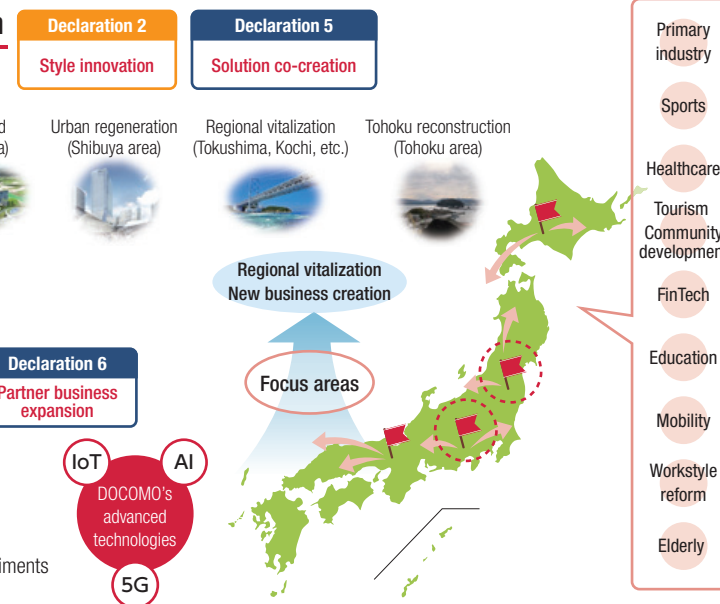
n

Declaration 2
Style innovation

Declaration 5
Solution co-creation

d
a)

Urban regeneration (Shibuya area)

Regional vitalization (Tokushima, Kochi, etc.)

Tohoku reconstruction (Tohoku area)

Regional vitalization
New business creation

Focus areas

Declaration 6
Partner business expansion

IoT
AI
DOCOMO's advanced technologies
5G

iments

Primary industry

Sports

Healthcare

Tourism
Community developmen

FinTech

Education

Mobility

Workstyle reform

Elderly